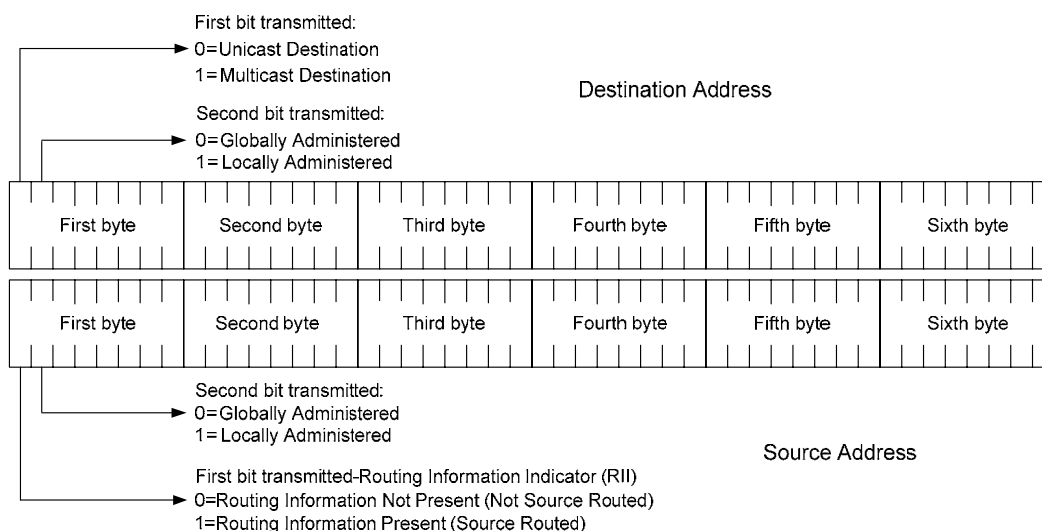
First bit transmitted:
0=Unicast Destination
1=Multicast Destination

Destination Address

Second bit transmitted:
0=Globally Administered
1=Locally Administered

| First byte | Second byte | Third byte | Fourth byte | Fifth byte | Sixth byte |
|---|---|---|---|---|---|

| First byte | Second byte | Third byte | Fourth byte | Fifth byte | Sixth byte |
|---|---|---|---|---|---|

Second bit transmitted:
0=Globally Administered
1=Locally Administered

Source Address

First bit transmitted-Routing Information Indicator (RII)
0=Routing Information Not Present (Not Source Routed)
1=Routing Information Present (Source Routed)